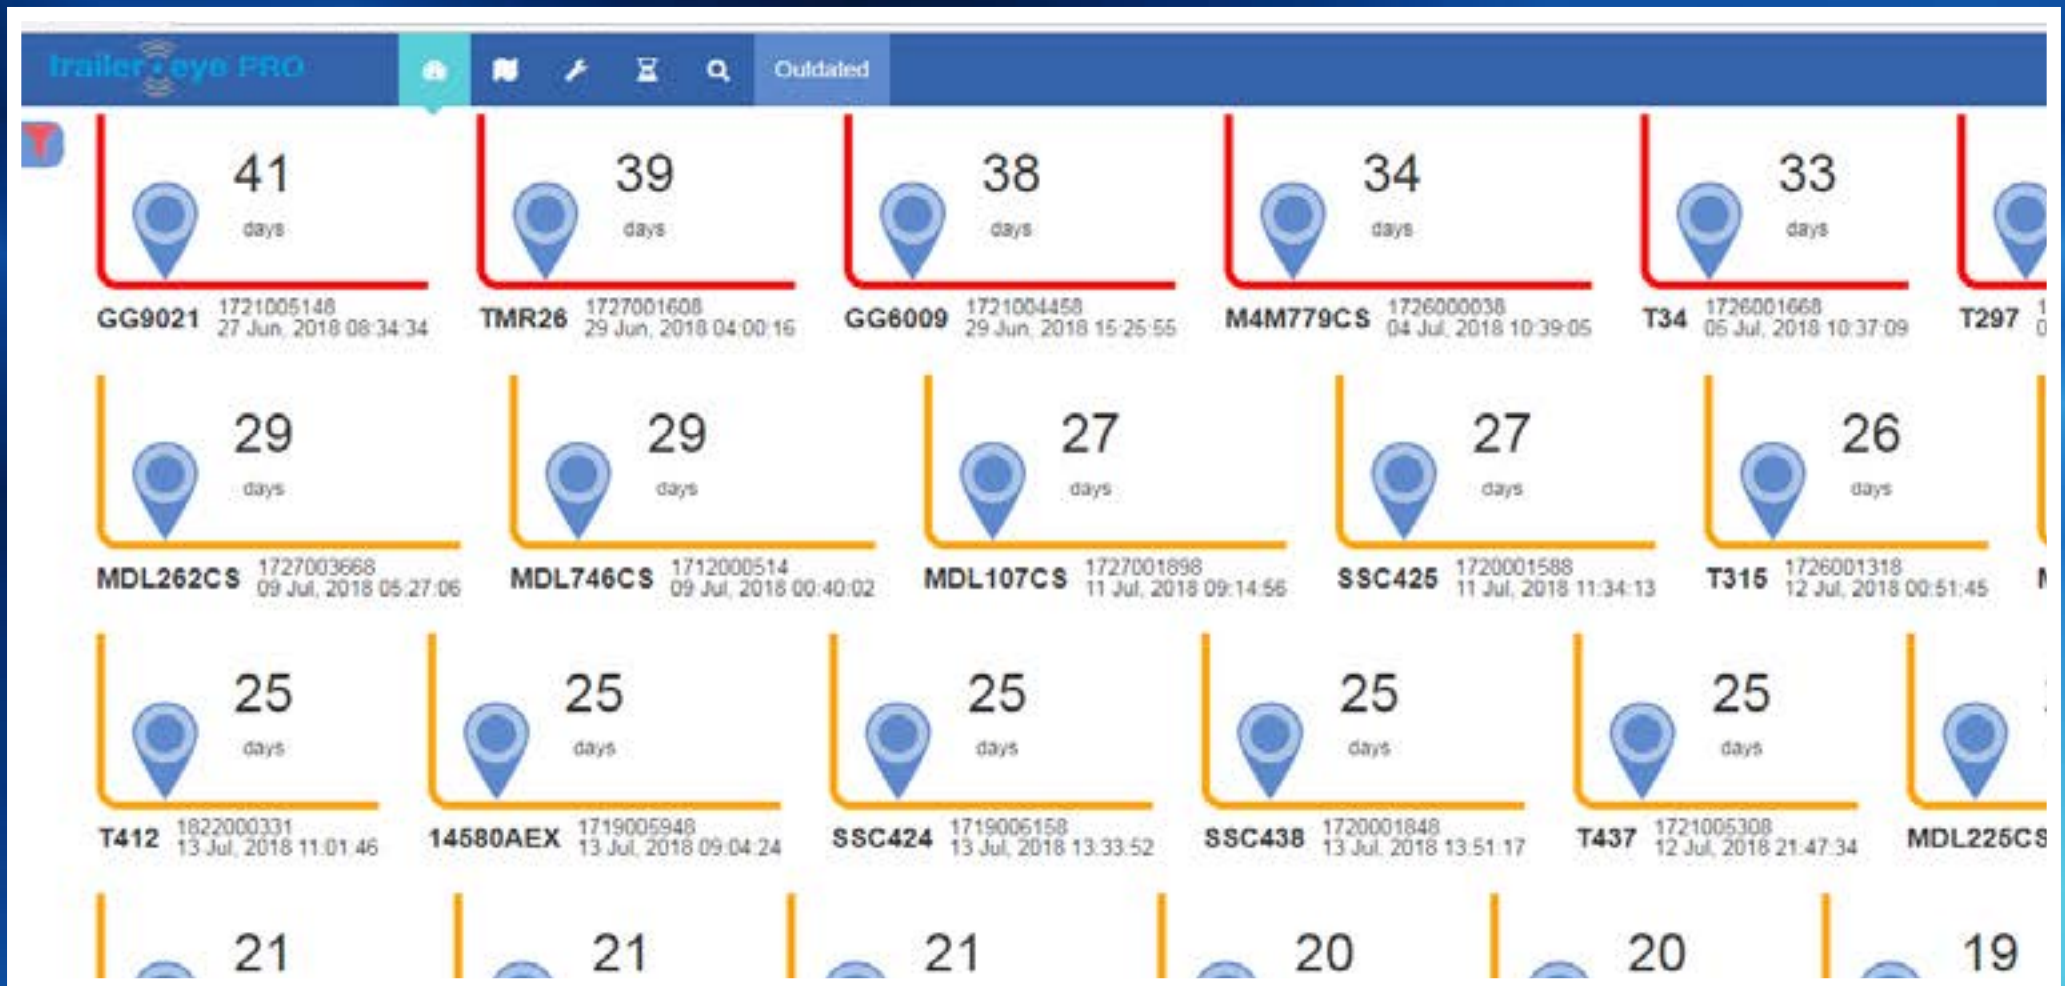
trailer eye PRO

Outdated

41
days
GG9021 1721005148
27 Jun, 2018 08:34:34

39
days
TMR26 1727001608
29 Jun, 2018 04:00:16

38
days
GG6009 1721004458
29 Jun, 2018 15:25:55

34
days
M4M779CS 1726000038
04 Jul, 2018 10:39:05

33
days
T34 1726001668
05 Jul, 2018 10:37:09

T297 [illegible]

29
days
MDL262CS 1727003668
09 Jul, 2018 05:27:06

29
days
MDL746CS 1712000514
09 Jul, 2018 00:40:02

27
days
MDL107CS 1727001898
11 Jul, 2018 09:14:56

27
days
SSC425 1720001588
11 Jul, 2018 11:34:13

26
days
T315 1726001318
12 Jul, 2018 00:51:45

25
days
T412 1822000331
13 Jul, 2018 11:01:46

25
days
14580AEX 1719005948
13 Jul, 2018 09:04:24

25
days
SSC424 1719006158
13 Jul, 2018 13:33:52

25
days
SSC438 1720001848
13 Jul, 2018 13:51:17

25
days
T437 1721005308
12 Jul, 2018 21:47:34

MDL225CS

21

21

21

20

20

19